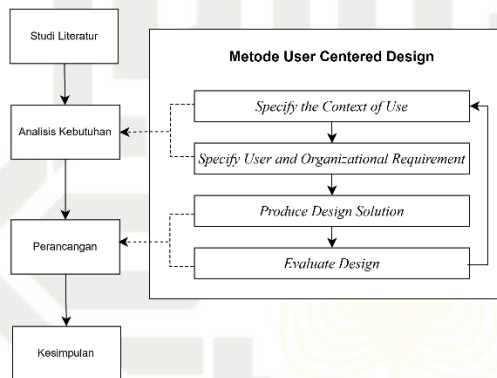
Studi Literatur

Analisis Kebutuhan

Perancangan

Kesimpulan

Metode User Centered Design

Specify the Context of Use

Specify User and Organizational Requirement

Produce Design Solution

Evaluate Design